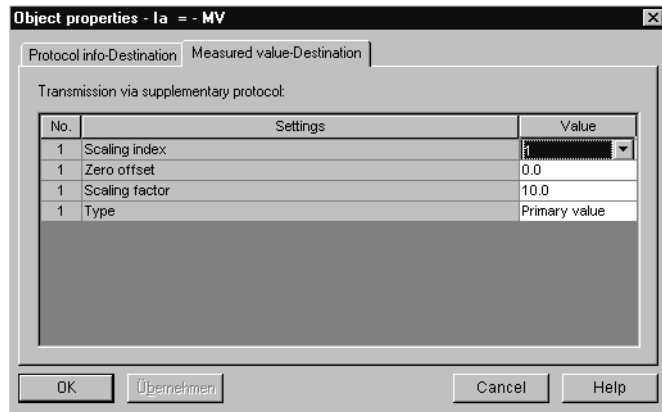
Object properties - Ia = - MV

Protocol info-Destination | Measured value-Destination

Transmission via supplementary protocol:

| No. | Settings | Value |
|---|---|---|
| 1 | Scaling index | 1 |
| 1 | Zero offset | 0.0 |
| 1 | Scaling factor | 10.0 |
| 1 | Type | Primary value |

OK | Übernehmen | Cancel | Help